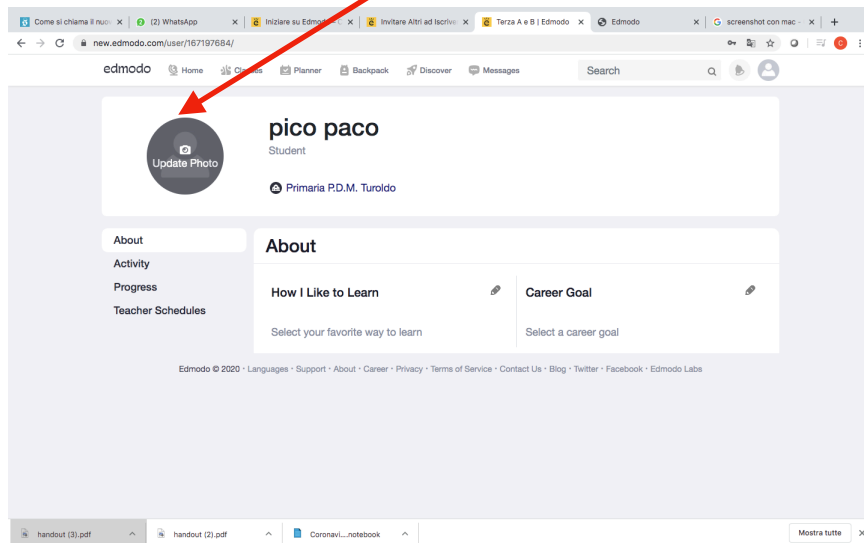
Come si chiama il nuov × (2) WhatsApp × Iniziare su Edmodo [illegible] × Invitare Altri ad Iscrive × Terza A e B | Edmodo × Edmodo × screenshot con mac × +

new.edmodo.com/user/167197684/

edmodo Home Classes Planner Backpack Discover Messages Search

Update Photo

pico paco
Student

Primaria P.D.M. Turoldo

About
Activity
Progress
Teacher Schedules

About

How I Like to Learn

Select your favorite way to learn

Career Goal

Select a career goal

Edmodo © 2020 · Languages · Support · About · Career · Privacy · Terms of Service · Contact Us · Blog · Twitter · Facebook · Edmodo Labs

handout (3).pdf handout (2).pdf Coronavi....notebook Mostra tutte